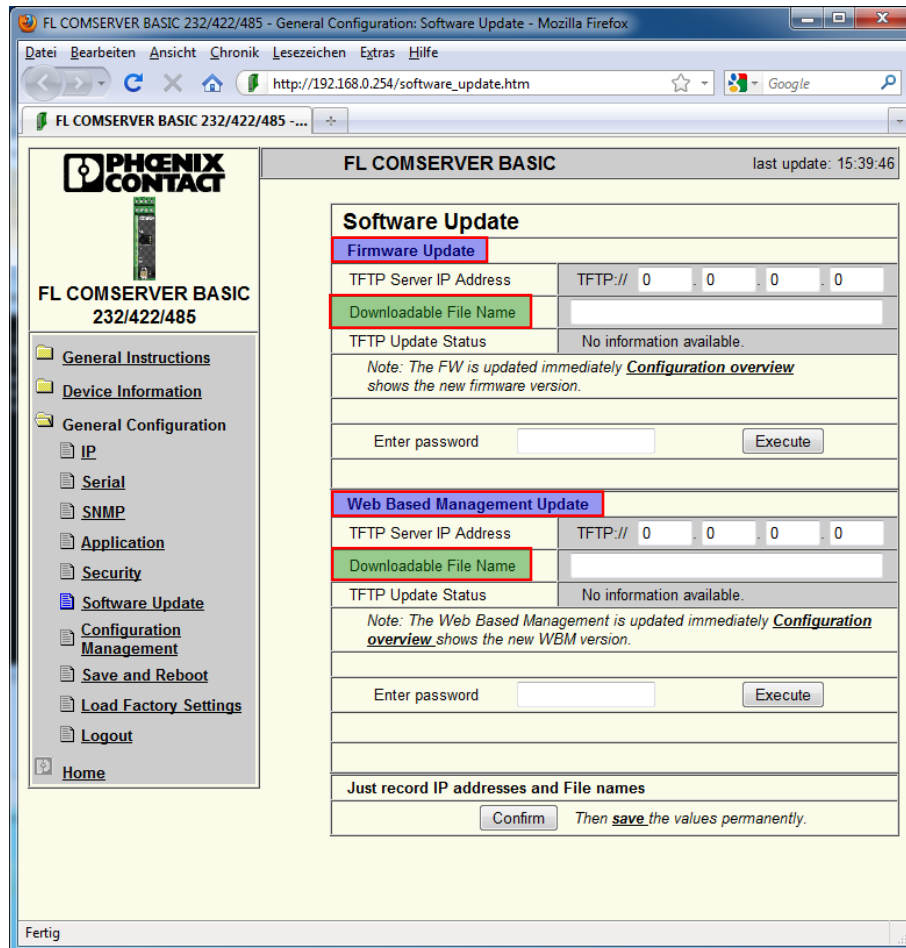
FL COMSERVER BASIC 232/422/485 - General Configuration: Software Update - Mozilla Firefox

Datei Bearbeiten Ansicht Chronik Lesezeichen Extras Hilfe

http://192.168.0.254/software_update.htm

Google

FL COMSERVER BASIC 232/422/485 -...

PHOENIX CONTACT

FL COMSERVER BASIC 232/422/485

General Instructions
Device Information
General Configuration
IP
Serial
SNMP
Application
Security
Software Update
Configuration Management
Save and Reboot
Load Factory Settings
Logout
Home

FL COMSERVER BASIC

last update: 15:39:46

Software Update

Firmware Update

| TFTP Server IP Address | TFTP:// 0 . 0 . 0 . 0 |
|---|---|
| Downloadable File Name | |
| TFTP Update Status | No information available. |

Note: The FW is updated immediately Configuration overview shows the new firmware version.

Enter password Execute

Web Based Management Update

| TFTP Server IP Address | TFTP:// 0 . 0 . 0 . 0 |
|---|---|
| Downloadable File Name | |
| TFTP Update Status | No information available. |

Note: The Web Based Management is updated immediately Configuration overview shows the new WBM version.

Enter password Execute

Just record IP addresses and File names

Confirm Then save the values permanently.

Fertig